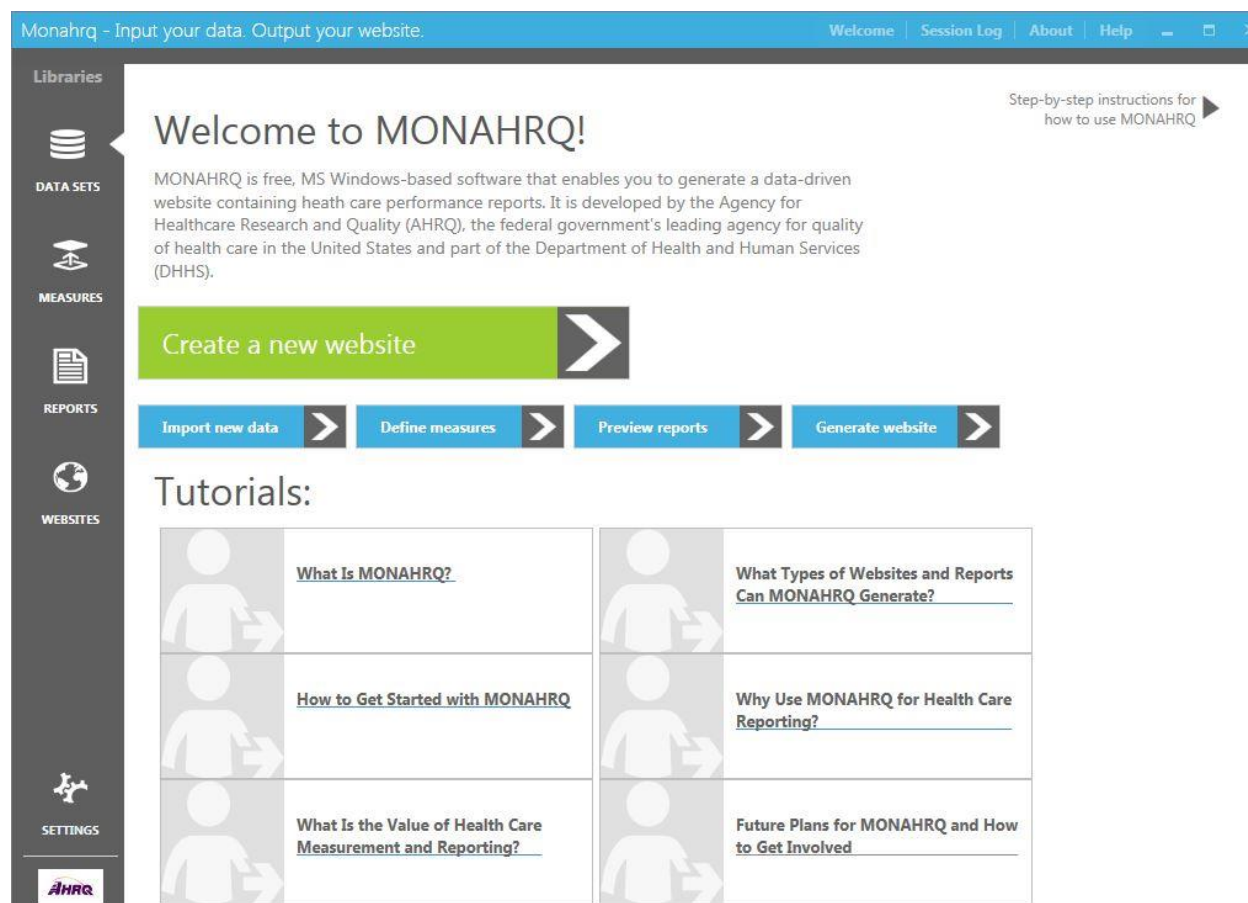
Monahrq - Input your data. Output your website.

Welcome | Session Log | About | Help

Libraries

DATA SETS

MEASURES

REPORTS

WEBSITES

SETTINGS

AHRQ

Step-by-step instructions for how to use MONAHRQ

Welcome to MONAHRQ!

MONAHRQ is free, MS Windows-based software that enables you to generate a data-driven website containing heath care performance reports. It is developed by the Agency for Healthcare Research and Quality (AHRQ), the federal government's leading agency for quality of health care in the United States and part of the Department of Health and Human Services (DHHS).

Create a new website

Import new data

Define measures

Preview reports

Generate website

Tutorials:

What Is MONAHRQ?

What Types of Websites and Reports Can MONAHRQ Generate?

How to Get Started with MONAHRQ

Why Use MONAHRQ for Health Care Reporting?

What Is the Value of Health Care Measurement and Reporting?

Future Plans for MONAHRQ and How to Get Involved